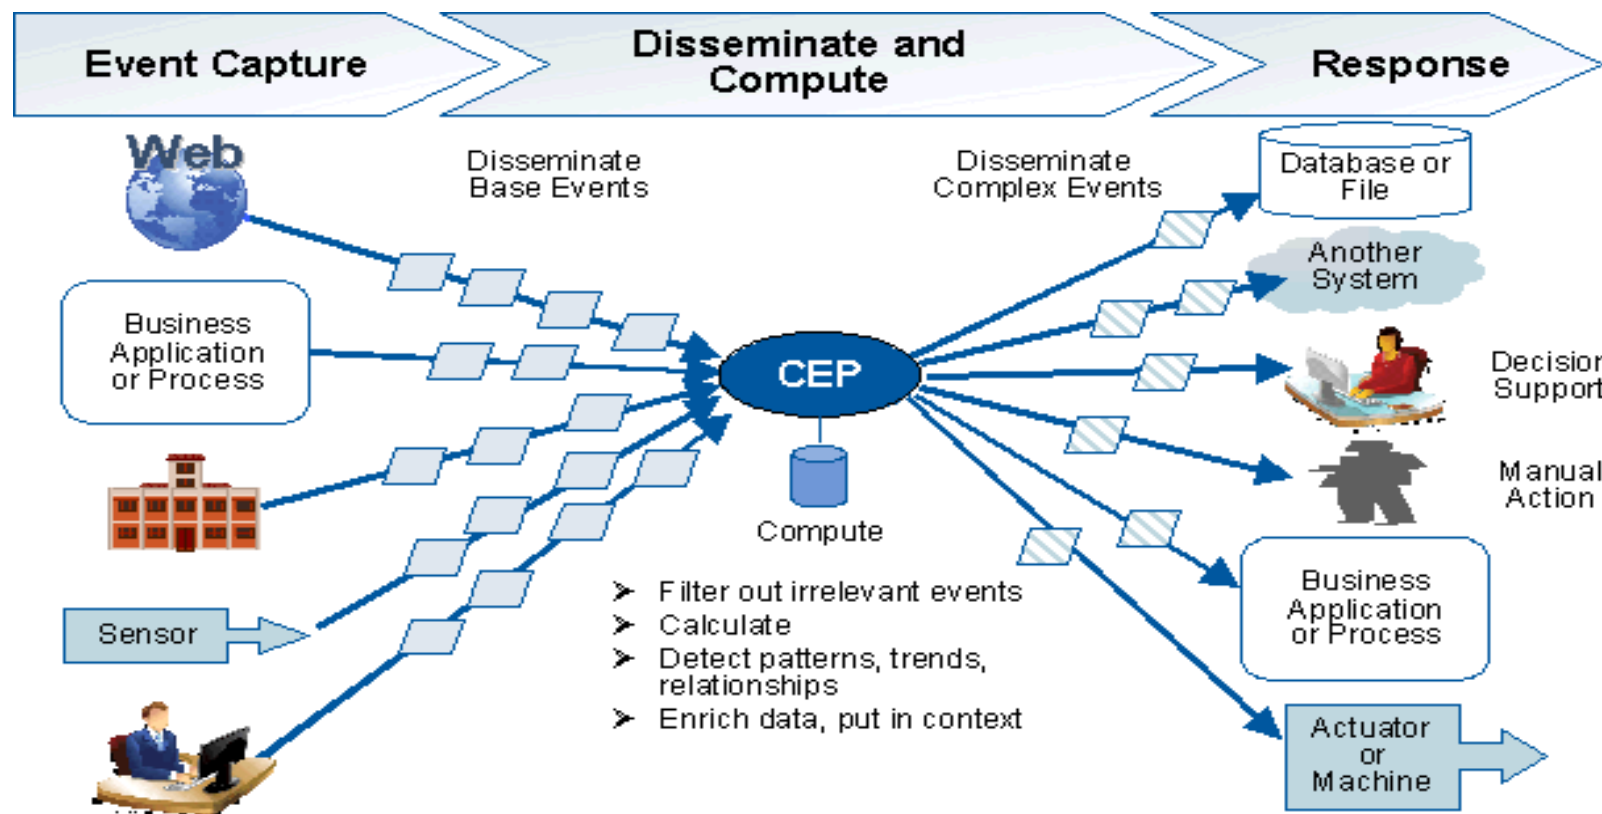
Event Capture

Disseminate and Compute

Response

Web

Disseminate Base Events

Disseminate Complex Events

Database or File

Another System

Business Application or Process

CEP

Decision Support

Manual Action

Compute

Sensor

Filter out irrelevant events
Calculate
Detect patterns, trends, relationships
Enrich data, put in context

Business Application or Process

Actuator or Machine